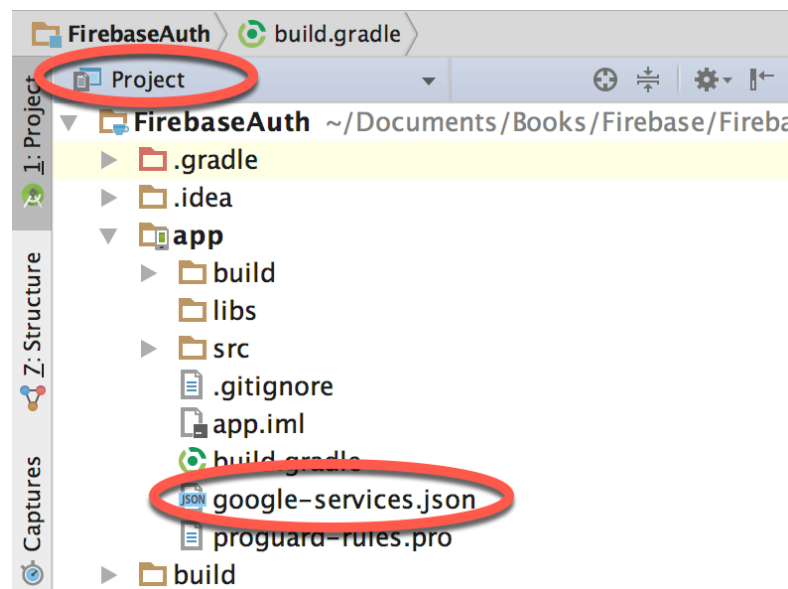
FirebaseAuth build.gradle

1: Project
7: Structure
Captures

Project

FirebaseAuth ~/Documents/Books/Firebase/Fireba
.gradle
.idea
app
build
libs
src
.gitignore
app.iml
build.gradle
JSON google-services.json
proguard-rules.pro
build